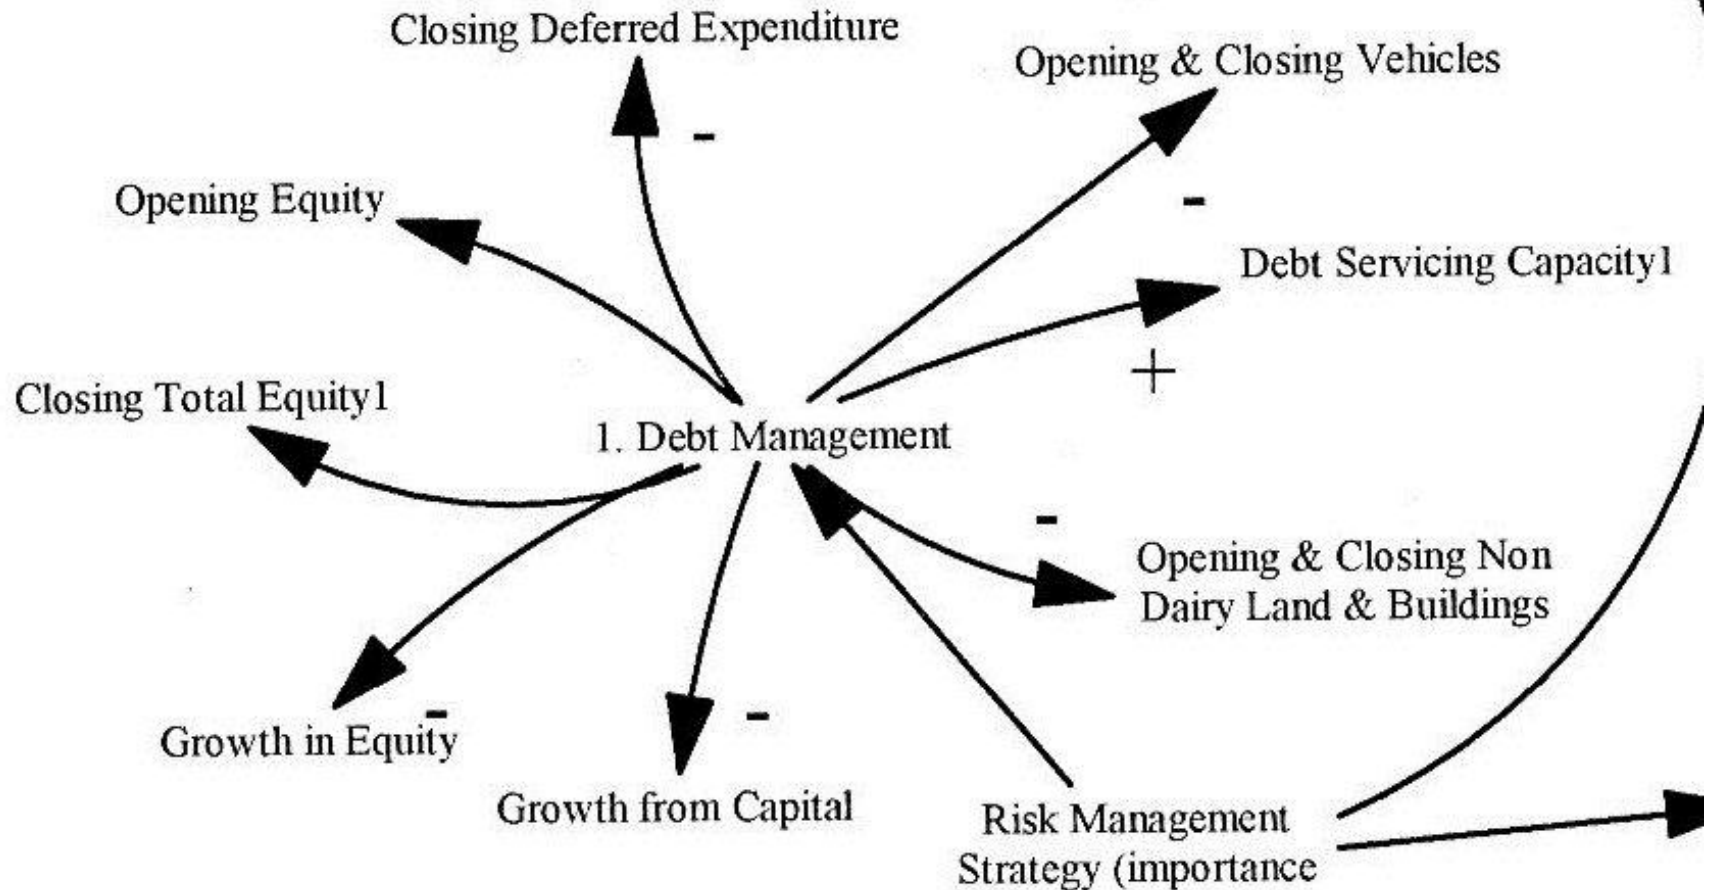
Closing Deferred Expenditure

-

Opening & Closing Vehicles

Opening Equity

-

Debt Servicing Capacity1

+

Closing Total Equity1

1. Debt Management

-

Opening & Closing Non Dairy Land & Buildings

-

Growth in Equity

-

Growth from Capital

Risk Management Strategy (importance